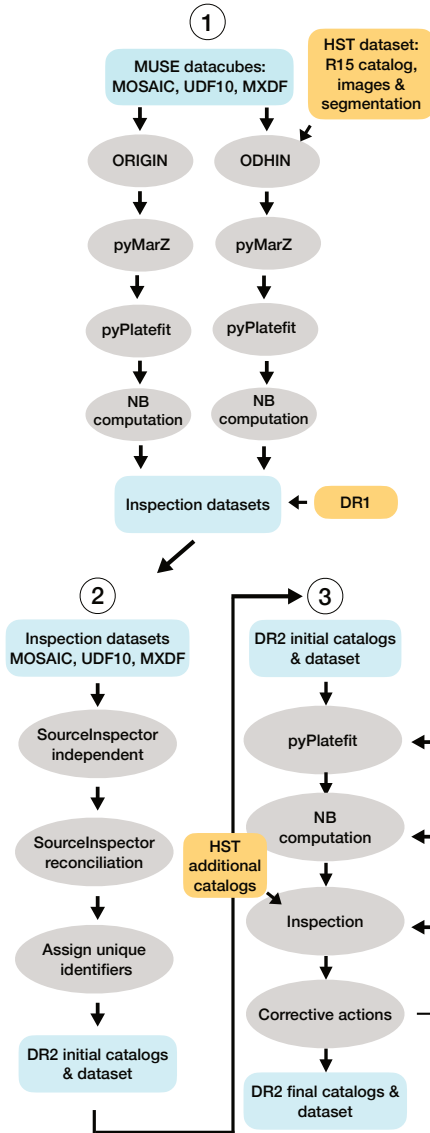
1

MUSE datacubes: MOSAIC, UDF10, MXDF

HST dataset: R15 catalog, images & segmentation

ORIGIN

ODHIN

pyMarZ

pyMarZ

pyPlatefit

pyPlatefit

NB computation

NB computation

Inspection datasets

DR1

2

Inspection datasets MOSAIC, UDF10, MXDF

SourceInspector independent

SourceInspector reconciliation

Assign unique identifiers

DR2 initial catalogs & dataset

3

DR2 initial catalogs & dataset

pyPlatefit

NB computation

HST additional catalogs

Inspection

Corrective actions

DR2 final catalogs & dataset